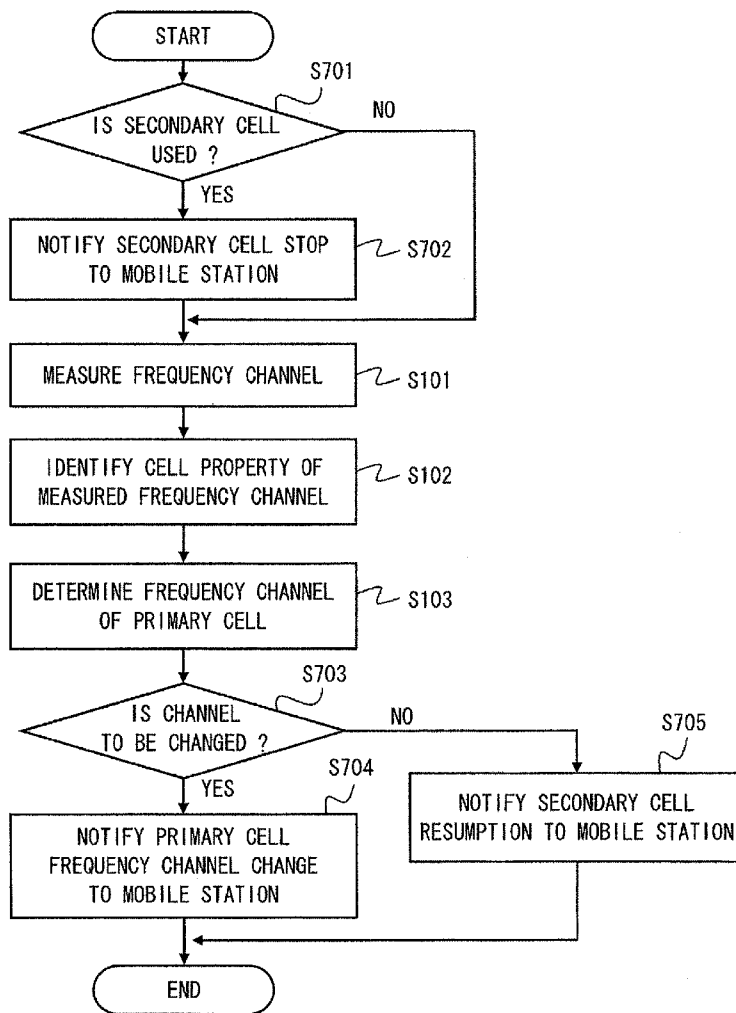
START

S701

IS SECONDARY CELL USED ?

NO

YES

NOTIFY SECONDARY CELL STOP TO MOBILE STATION

S702

MEASURE FREQUENCY CHANNEL

S101

IDENTIFY CELL PROPERTY OF MEASURED FREQUENCY CHANNEL

S102

DETERMINE FREQUENCY CHANNEL OF PRIMARY CELL

S103

S703

IS CHANNEL TO BE CHANGED ?

NO

S705

YES

S704

NOTIFY PRIMARY CELL FREQUENCY CHANNEL CHANGE TO MOBILE STATION

NOTIFY SECONDARY CELL RESUMPTION TO MOBILE STATION

END